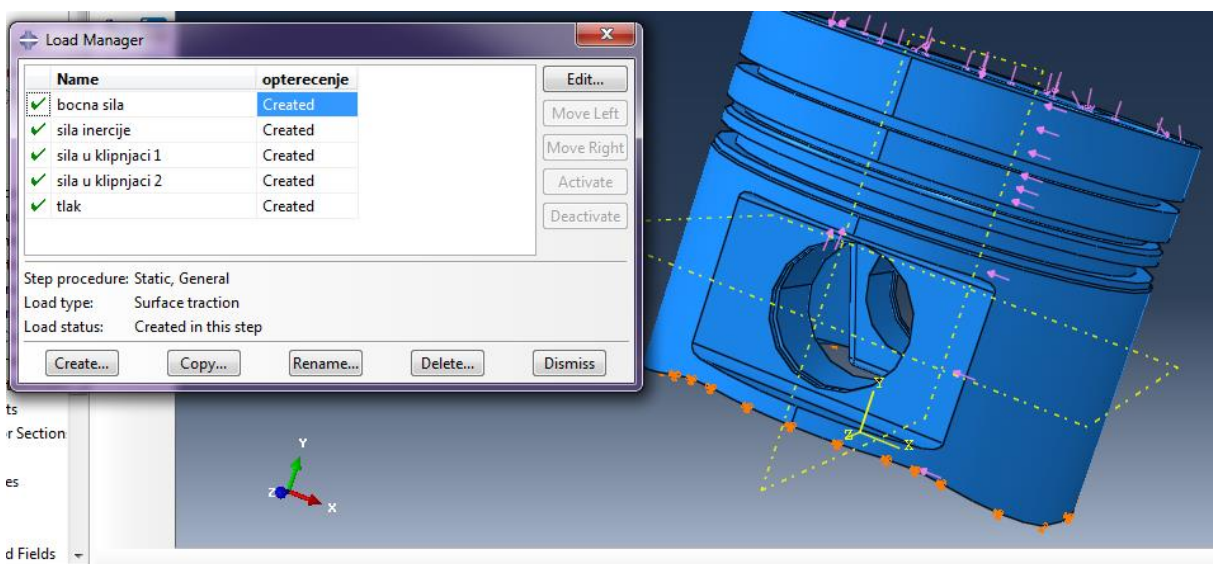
Load Manager

| | Name | opterecenje |
|---|---|---|
| ✓ | bocna sila | Created |
| ✓ | sila inercije | Created |
| ✓ | sila u klipnjaci 1 | Created |
| ✓ | sila u klipnjaci 2 | Created |
| ✓ | tlak | Created |

Edit...
Move Left
Move Right
Activate
Deactivate

Step procedure: Static, General
Load type: Surface traction
Load status: Created in this step

Create... Copy... Rename... Delete... Dismiss

ts
r Section
es
d Fields

Y
Z
X

Y
Z
X